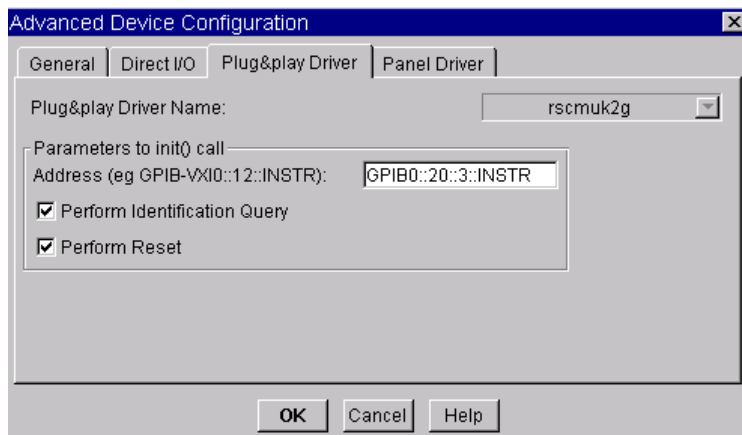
Advanced Device Configuration

General | Direct I/O | Plug&play Driver | Panel Driver

Plug&play Driver Name: rscmuk2g

Parameters to init() call

Address (eg GPIB-VXI0::12::INSTR): GPIB0::20::3::INSTR

☑ Perform Identification Query

☑ Perform Reset

OK | Cancel | Help